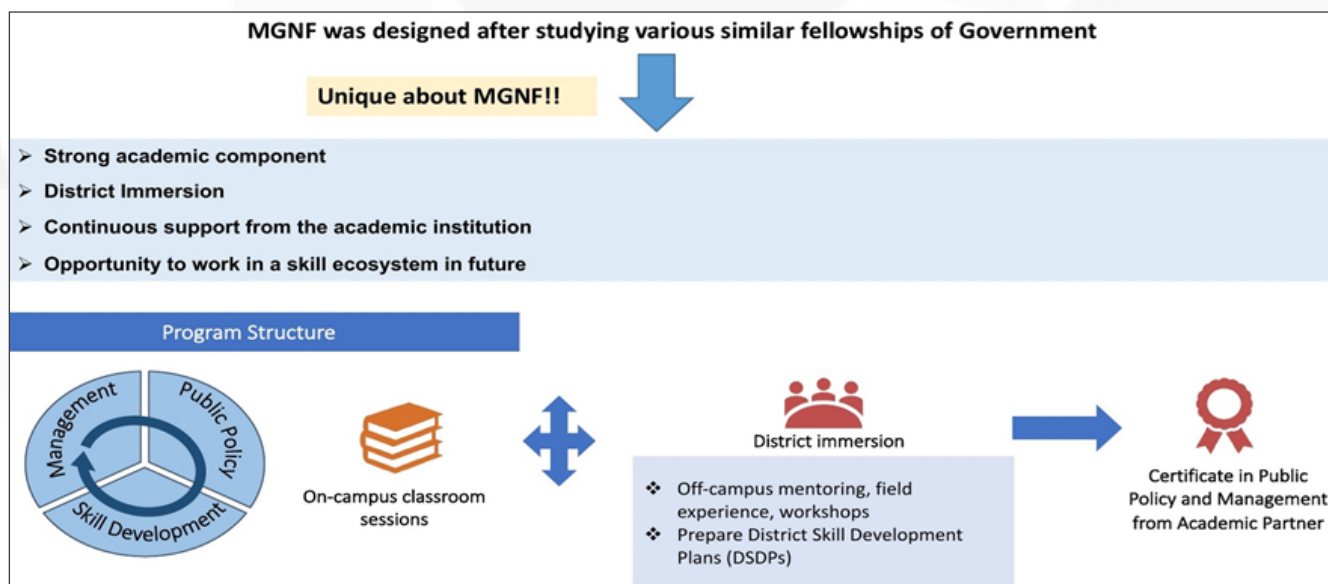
MGNF was designed after studying various similar fellowships of Government

Unique about MGNF!!

➢ Strong academic component
➢ District Immersion
➢ Continuous support from the academic institution
➢ Opportunity to work in a skill ecosystem in future

Program Structure

Management
Public Policy
Skill Development

On-campus classroom sessions

District immersion

❖ Off-campus mentoring, field experience, workshops
❖ Prepare District Skill Development Plans (DSDPs)

Certificate in Public Policy and Management from Academic Partner